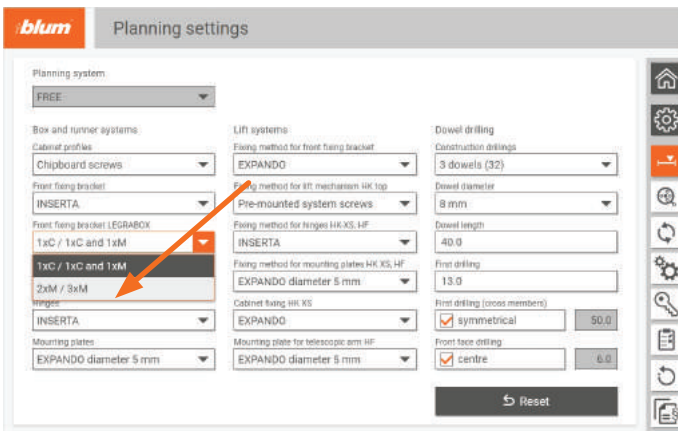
blum

Planning settings

Planning system
FREE

Box and runner systems
Cabinet profiles
Chipboard screws
Front fixing bracket
INSERTA
Front fixing bracket LEGRABOX
1xC / 1xC and 1xM
1xC / 1xC and 1xM
2xM / 3xM
Hinges
INSERTA
Mounting plates
EXPANDO diameter 5 mm

Lift systems
Fixing method for front fixing bracket
EXPANDO
Fixing method for lift mechanism HK top
Pre-mounted system screws
Fixing method for hinges HK-XS, HF
INSERTA
Fixing method for mounting plates HK XS, HF
EXPANDO diameter 5 mm
Cabinet fixing HK XS
EXPANDO
Mounting plate for telescopic arm HF
EXPANDO diameter 5 mm

Dowel drilling
Construction drillings
3 dowels (32)
Dowel diameter
8 mm
Dowel length
40.0
First drilling
13.0
First drilling (cross members)
symmetrical
50.0
Front face drilling
centre
6.0

Reset